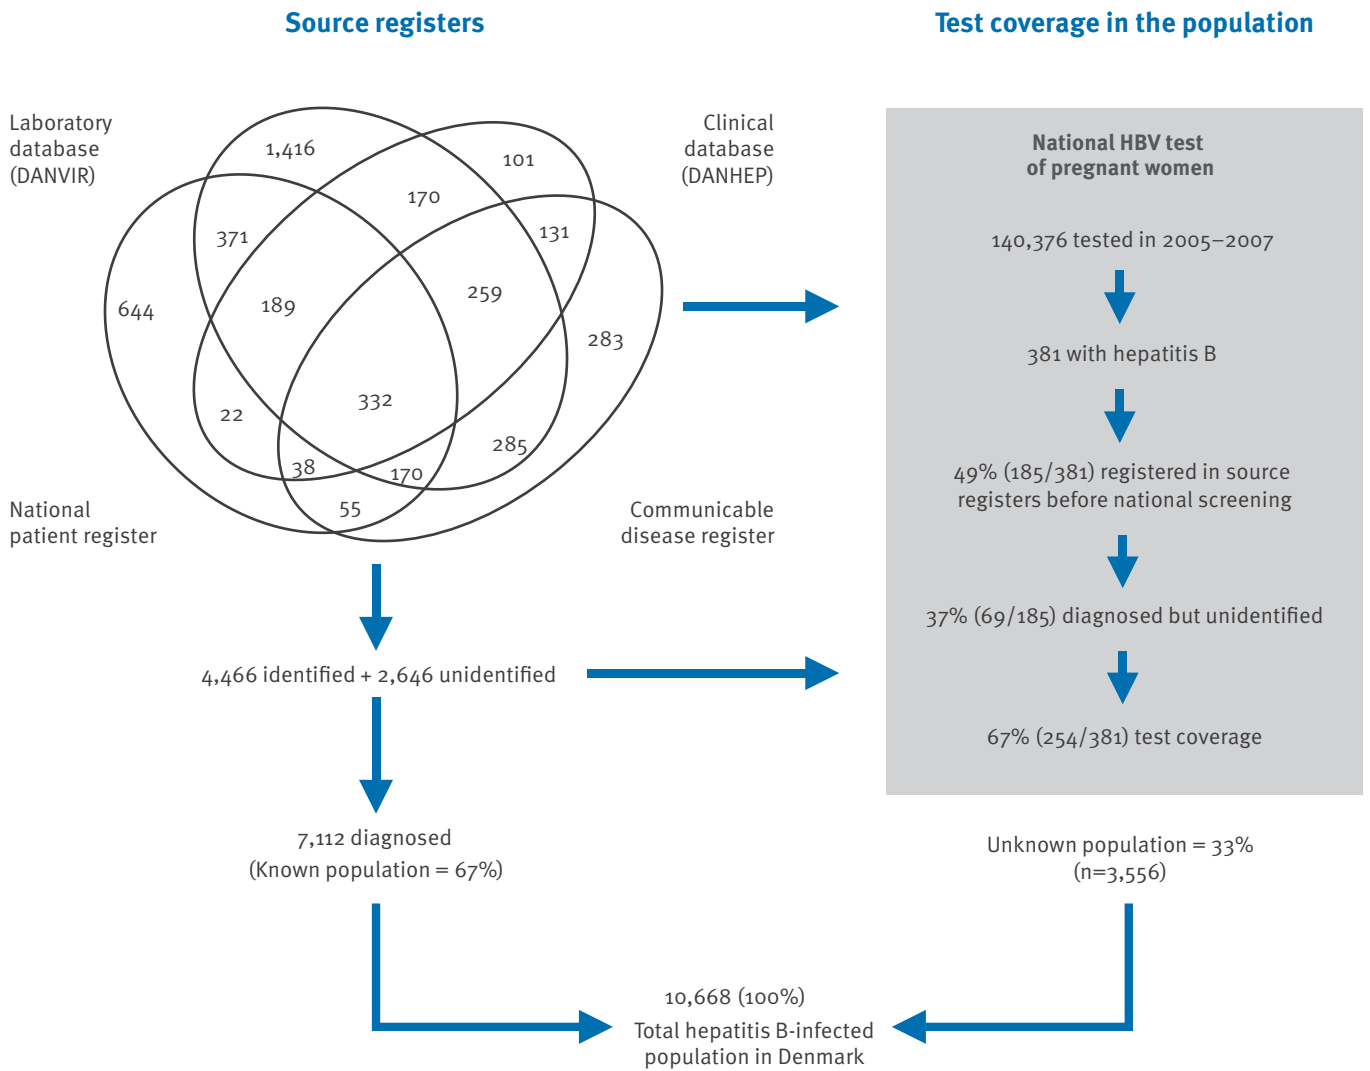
Source registers

Test coverage in the population

Laboratory database (DANVIR)

Clinical database (DANHEP)

1,416

101

170

371

131

644

189

259

283

332

22

285

38

170

55

National patient register

Communicable disease register

National HBV test of pregnant women

140,376 tested in 2005–2007

381 with hepatitis B

49% (185/381) registered in source registers before national screening

37% (69/185) diagnosed but unidentified

67% (254/381) test coverage

4,466 identified + 2,646 unidentified

7,112 diagnosed (Known population = 67%)

Unknown population = 33% (n=3,556)

10,668 (100%) Total hepatitis B-infected population in Denmark